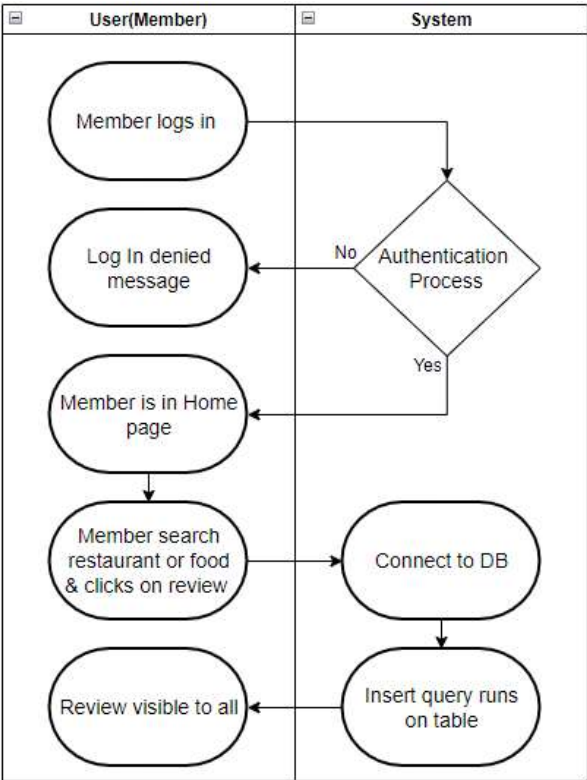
User(Member)

System

Member logs in

Authentication Process

No

Log In denied message

Yes

Member is in Home page

Member search restaurant or food & clicks on review

Connect to DB

Insert query runs on table

Review visible to all